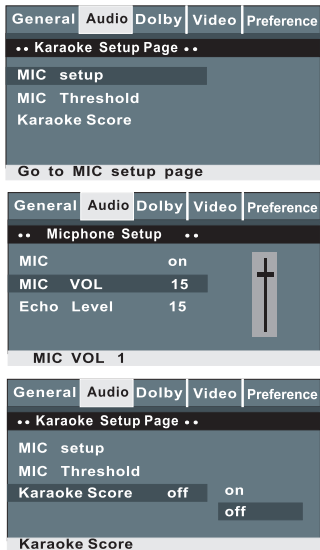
General Audio Dolby Video Preference

•• Karaoke Setup Page ••

MIC setup
MIC Threshold
Karaoke Score

Go to MIC setup page

General Audio Dolby Video Preference

•• Micphone Setup ••

| MIC | on |
|---|---|
| MIC VOL | 15 |
| Echo Level | 15 |

MIC VOL 1

General Audio Dolby Video Preference

•• Karaoke Setup Page ••

MIC setup
MIC Threshold
Karaoke Score off

on
off

Karaoke Score